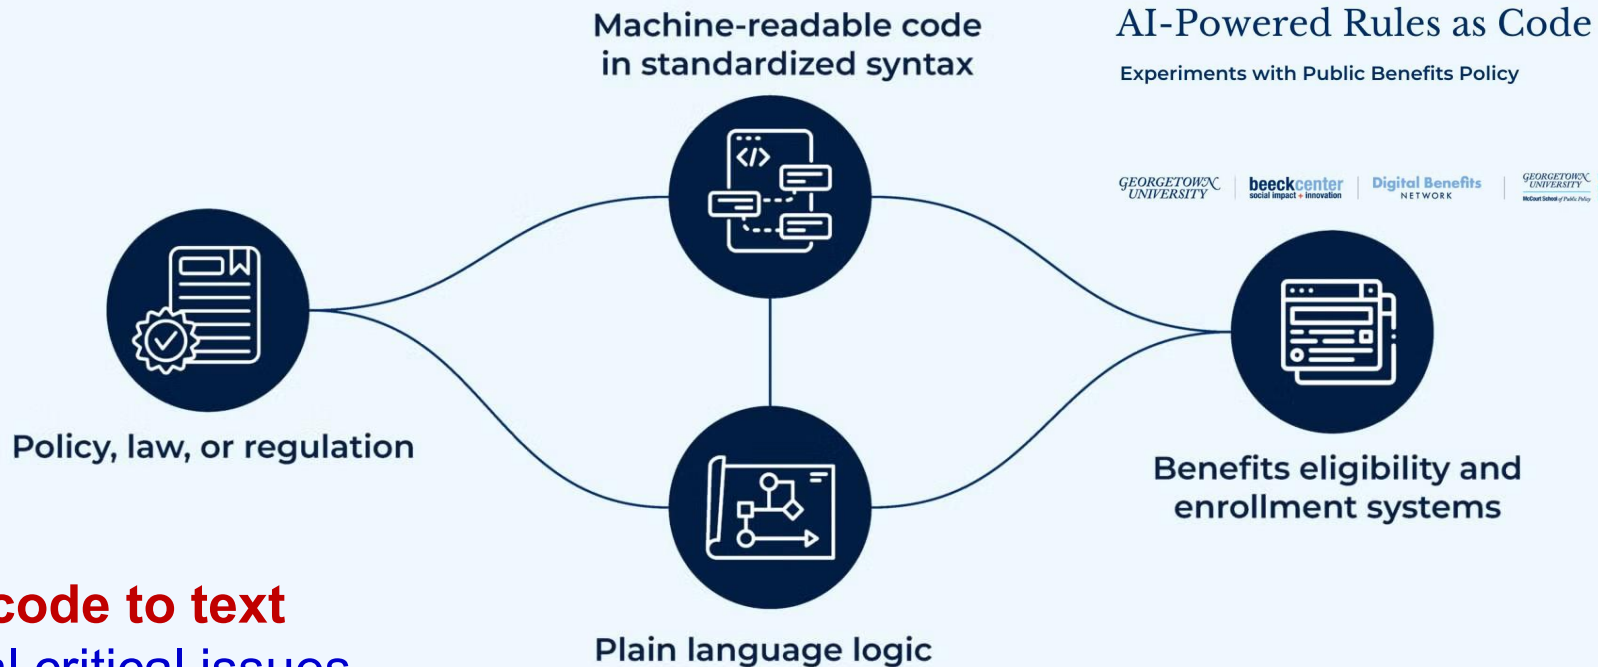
AI-Powered Rules as Code

Experiments with Public Benefits Policy

GEORGETOWN UNIVERSITY | beeckcenter social impact + innovation | Digital Benefits NETWORK | GEORGETOWN UNIVERSITY McCourt School of Public Policy

Machine-readable code in standardized syntax

Policy, law, or regulation

Benefits eligibility and enrollment systems

Plain language logic

code to text

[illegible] critical issues